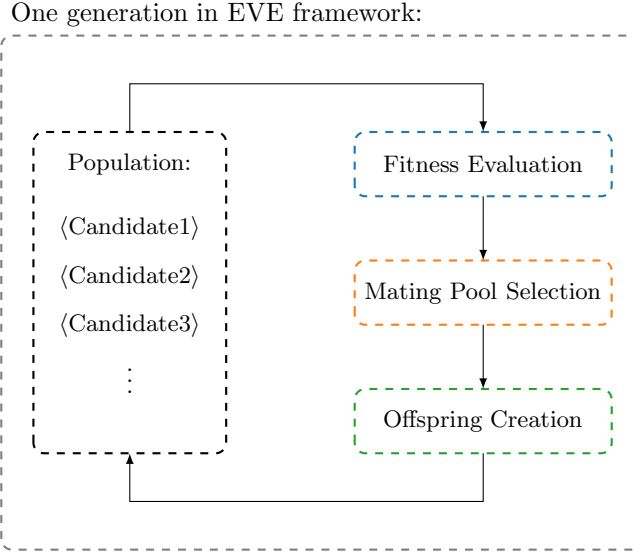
One generation in EVE framework:

Population:

$\langle$Candidate1$\rangle$

$\langle$Candidate2$\rangle$

$\langle$Candidate3$\rangle$

$\vdots$

Fitness Evaluation

Mating Pool Selection

Offspring Creation